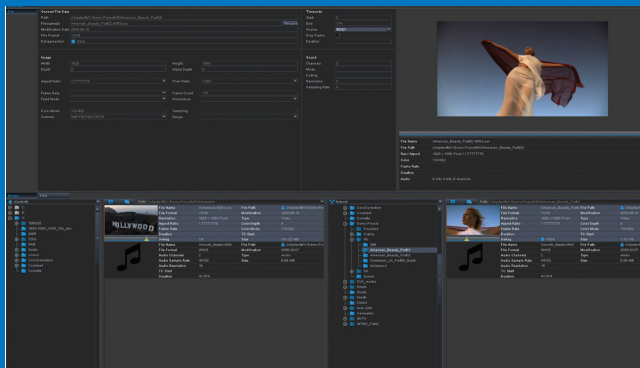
General File Data
Path
Filename American_Beauty_PartB0
Modification Date
File Format
Defragmented

Timecode
Start
End
Source
Drop Frame
Duration

Image
Width 1920
Height 1080
Depth
Alpha Depth
Aspect Ratio
Pixel Ratio
Frame Rate
Frame Count
Field Mode
Orientation
Color Mode
Sampling
Gamma
Range

Sound
Channels
Mode
Coding
Resolution
Sampling Rate

File Name American_Beauty_PartB0.R3D
File Path
Res./Aspect 1920 x 1080
Color
Frame Rate
Duration
Audio

HOLLYWOOD

American_Beauty_PartB0